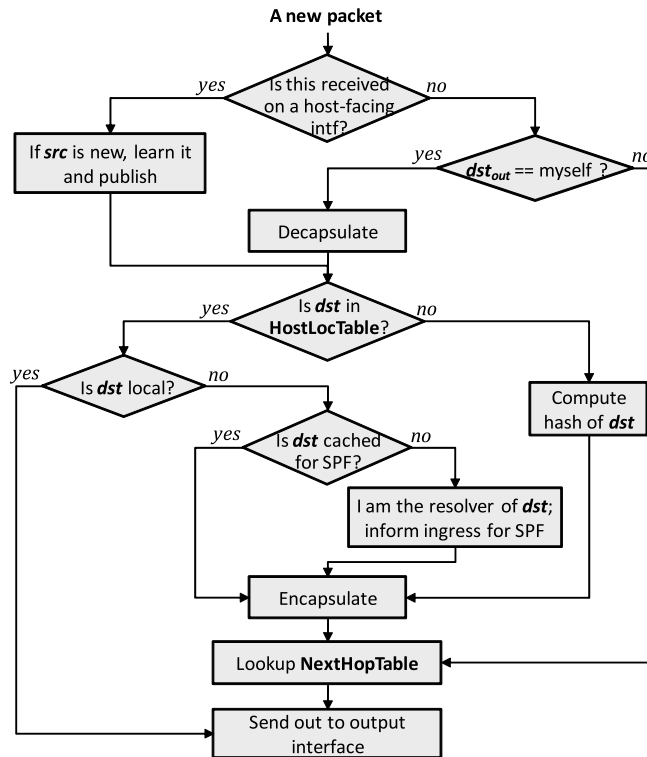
A new packet

Is this received on a host-facing intf?

yes

no

If ***src*** is new, learn it and publish

yes

$\boldsymbol{dst_{out}}$ == myself ?

no

Decapsulate

yes

Is ***dst*** in **HostLocTable**?

no

yes

Is ***dst*** local?

no

Compute hash of ***dst***

yes

Is ***dst*** cached for SPF?

no

I am the resolver of ***dst***; inform ingress for SPF

Encapsulate

Lookup **NextHopTable**

Send out to output interface